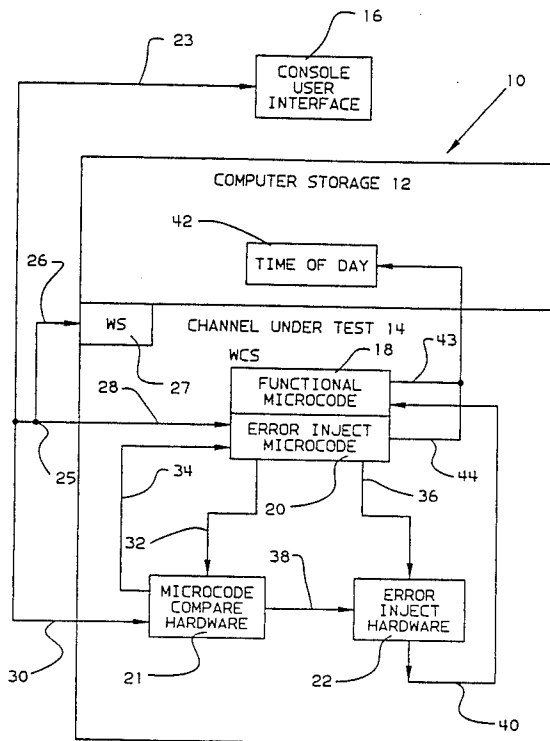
16
23
CONSOLE USER INTERFACE
10
COMPUTER STORAGE 12
42
TIME OF DAY
26
WS
CHANNEL UNDER TEST 14
27
WCS
18
43
28
FUNCTIONAL MICROCODE
ERROR INJECT MICROCODE
25
34
44
20
36
32
38
MICROCODE COMPARE HARDWARE
ERROR INJECT HARDWARE
30
21
22
40